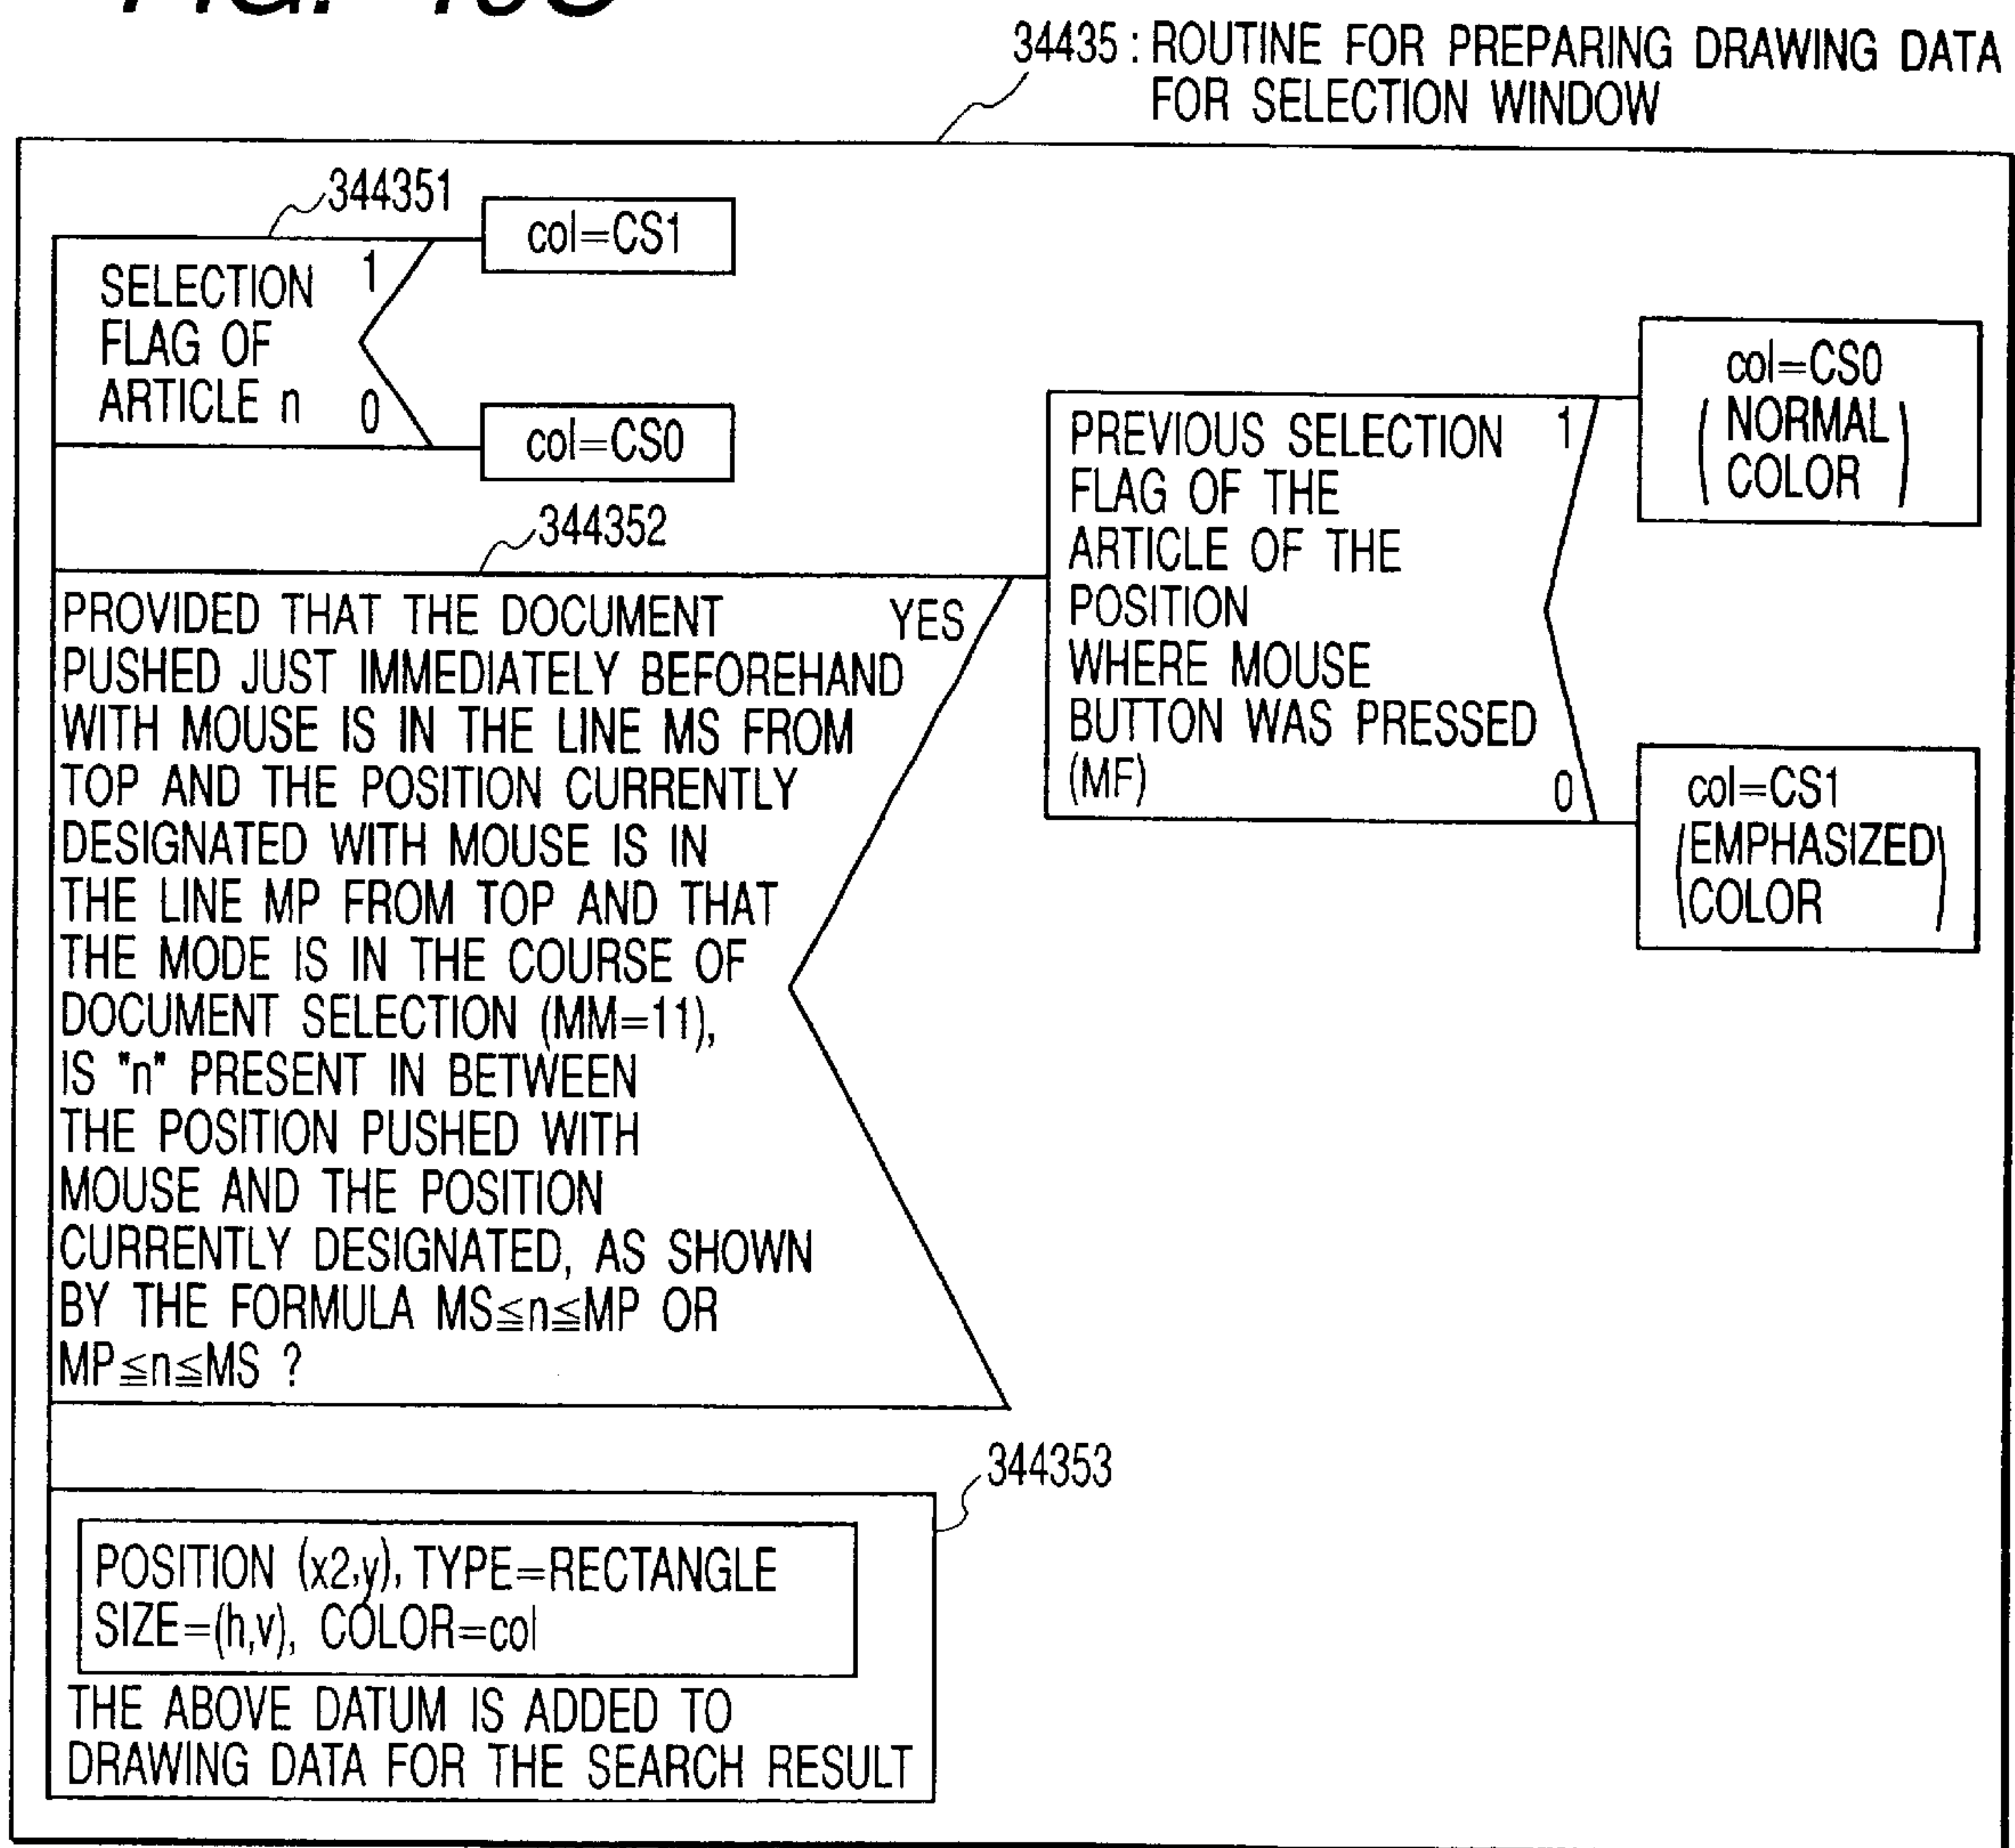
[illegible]

34435 : ROUTINE FOR PREPARING DRAWING DATA FOR SELECTION WINDOW

344351

SELECTION FLAG OF ARTICLE n

1

col=CS1

0

col=CS0

344352

PROVIDED THAT THE DOCUMENT PUSHED JUST IMMEDIATELY BEFOREHAND WITH MOUSE IS IN THE LINE MS FROM TOP AND THE POSITION CURRENTLY DESIGNATED WITH MOUSE IS IN THE LINE MP FROM TOP AND THAT THE MODE IS IN THE COURSE OF DOCUMENT SELECTION (MM=11), IS "n" PRESENT IN BETWEEN THE POSITION PUSHED WITH MOUSE AND THE POSITION CURRENTLY DESIGNATED, AS SHOWN BY THE FORMULA MS$\leqq$n$\leqq$MP OR MP$\leqq$n$\leqq$MS ?

YES

PREVIOUS SELECTION FLAG OF THE ARTICLE OF THE POSITION WHERE MOUSE BUTTON WAS PRESSED (MF)

1

col=CS0 (NORMAL COLOR)

0

col=CS1 (EMPHASIZED COLOR)

344353

POSITION (x2,y), TYPE=RECTANGLE
SIZE=(h,v), COLOR=col

THE ABOVE DATUM IS ADDED TO DRAWING DATA FOR THE SEARCH RESULT